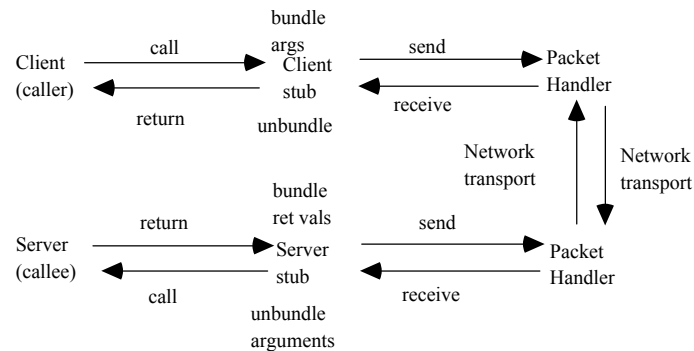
bundle args

Client (caller)

call

Client stub

return

unbundle

send

receive

Packet Handler

Network transport

Network transport

bundle ret vals

Server (callee)

return

Server stub

call

unbundle arguments

send

receive

Packet Handler